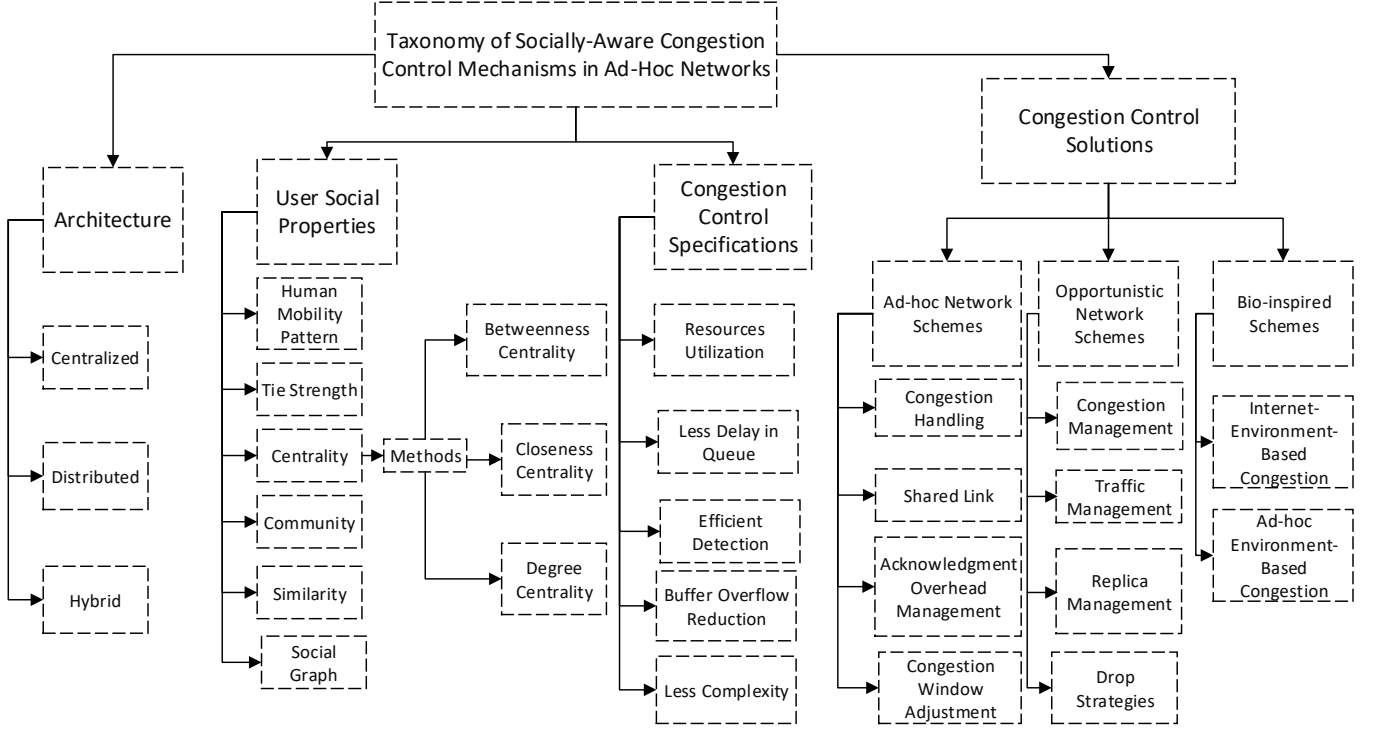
Taxonomy of Socially-Aware Congestion Control Mechanisms in Ad-Hoc Networks

Architecture

Centralized

Distributed

Hybrid

User Social Properties

Human Mobility Pattern

Tie Strength

Centrality

Community

Similarity

Social Graph

Methods

Betweenness Centrality

Closeness Centrality

Degree Centrality

Congestion Control Specifications

Resources Utilization

Less Delay in Queue

Efficient Detection

Buffer Overflow Reduction

Less Complexity

Congestion Control Solutions

Ad-hoc Network Schemes

Congestion Handling

Shared Link

Acknowledgment Overhead Management

Congestion Window Adjustment

Opportunistic Network Schemes

Congestion Management

Traffic Management

Replica Management

Drop Strategies

Bio-inspired Schemes

Internet-Environment-Based Congestion

Ad-hoc Environment-Based Congestion